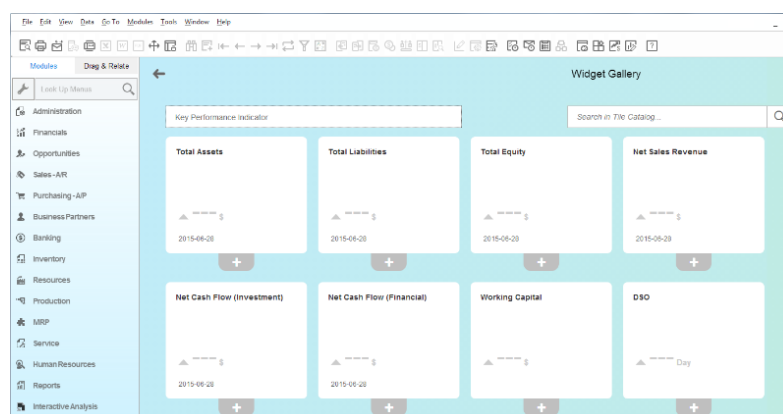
File Edit View Data Go To Modules Tools Window Help

Modules Drag & Relate

Look Up Menus

Administration
Financials
Opportunities
Sales - A/R
Purchasing - A/P
Business Partners
Banking
Inventory
Resources
Production
MRP
Service
Human Resources
Reports
Interactive Analysis

Widget Gallery

Key Performance Indicator

Search in Tile Catalog...

Total Assets
---- $
2015-06-28

Total Liabilities
---- $
2015-06-28

Total Equity
---- $
2015-06-28

Net Sales Revenue
---- $
2015-06-28

Net Cash Flow (Investment)
---- $
2015-06-28

Net Cash Flow (Financial)
---- $
2015-06-28

Working Capital
---- $

DSO
---- Day